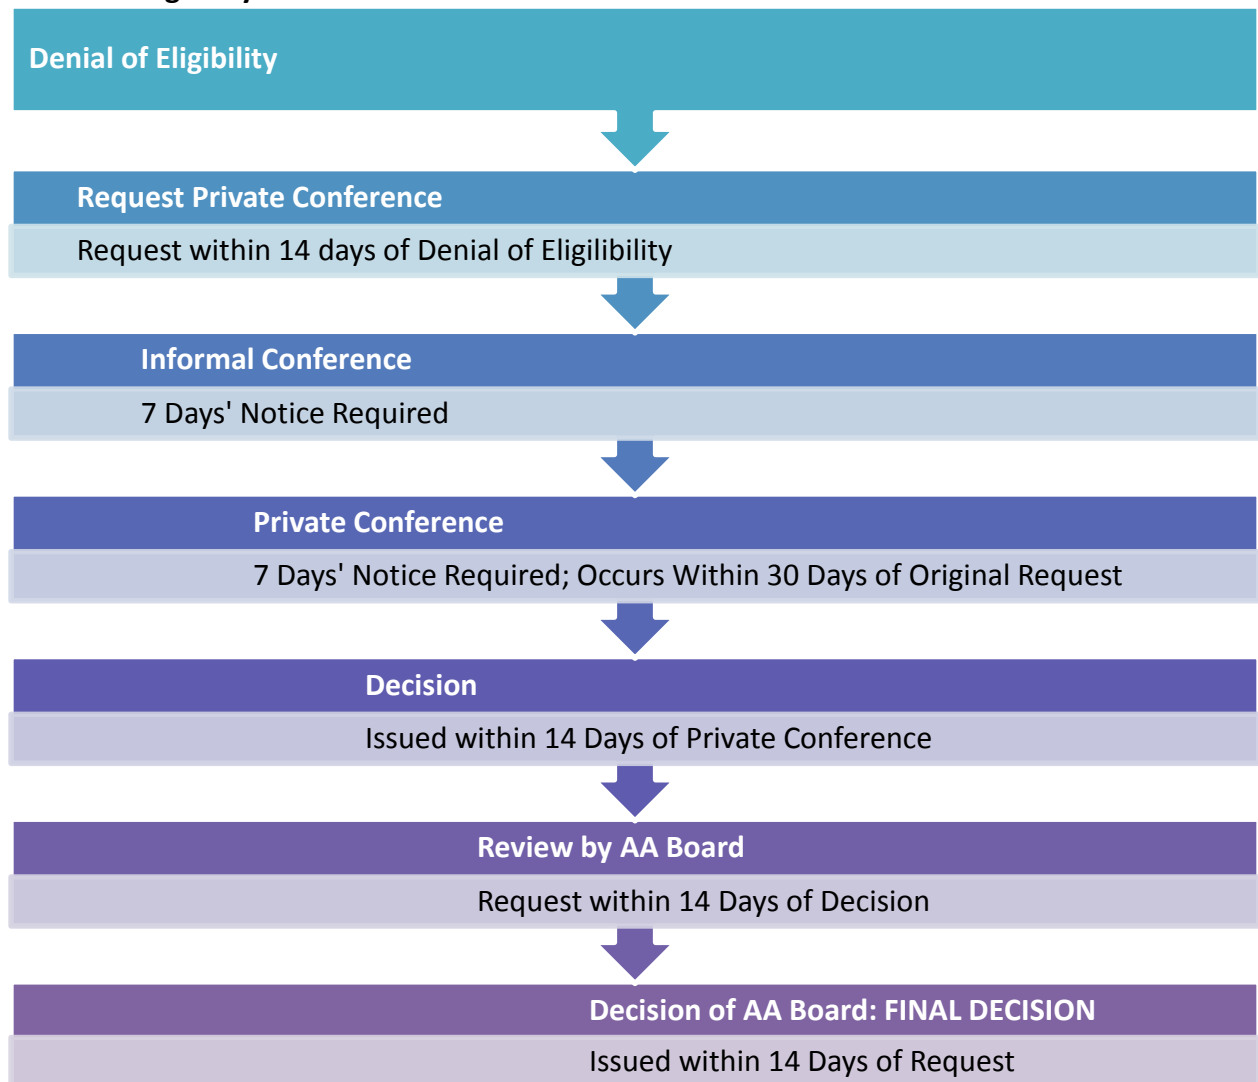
Denial of Eligibility

Request Private Conference

Request within 14 days of Denial of Eligilibility

Informal Conference

7 Days' Notice Required

Private Conference

7 Days' Notice Required; Occurs Within 30 Days of Original Request

Decision

Issued within 14 Days of Private Conference

Review by AA Board

Request within 14 Days of Decision

Decision of AA Board: FINAL DECISION

Issued within 14 Days of Request